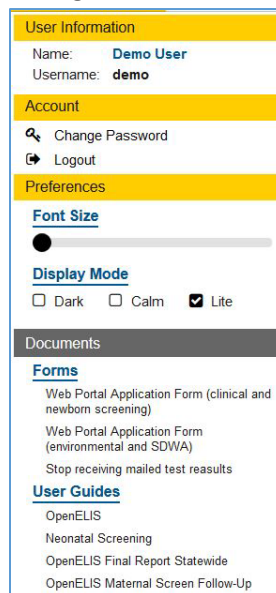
User Information

Name: Demo User
Username: demo

Account

Change Password
Logout

Preferences

Font Size

Display Mode
Dark Calm Lite

Documents

Forms
Web Portal Application Form (clinical and newborn screening)
Web Portal Application Form (environmental and SDWA)
Stop receiving mailed test reasults

User Guides
OpenELIS
Neonatal Screening
OpenELIS Final Report Statewide
OpenELIS Maternal Screen Follow-Up